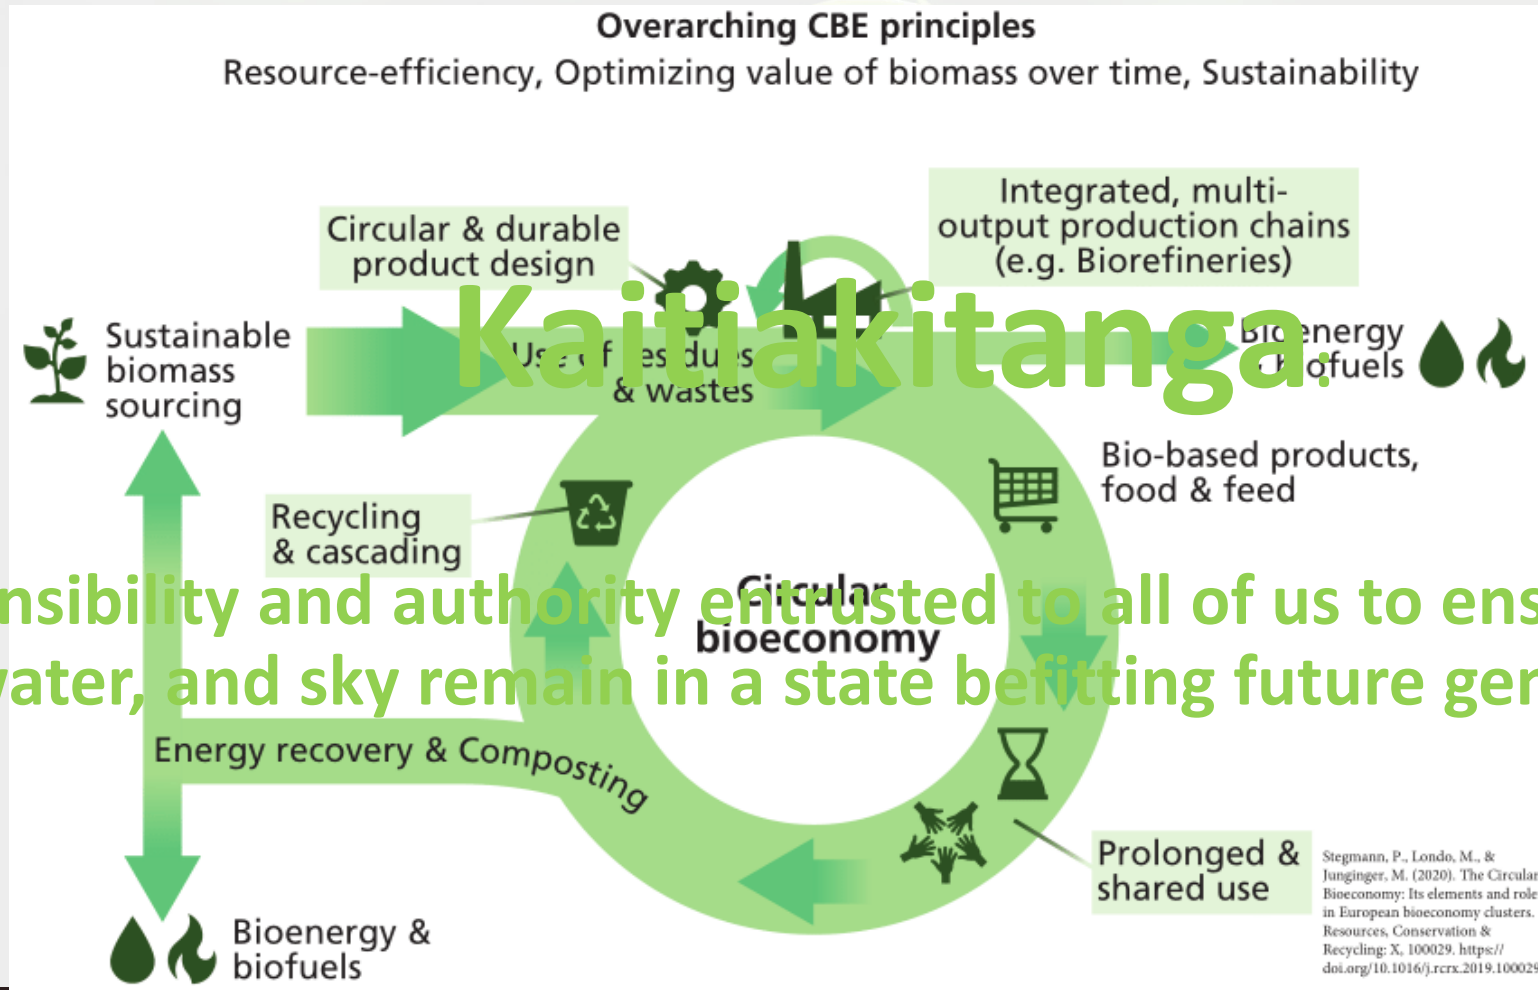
Overarching CBE principles
Resource-efficiency, Optimizing value of biomass over time, Sustainability

Circular & durable product design

Integrated, multi-output production chains (e.g. Biorefineries)

Kaitiakitanga:

Sustainable biomass sourcing

Use of residues & wastes

Bioenergy & biofuels

Bio-based products, food & feed

Recycling & cascading

Circular bioeconomy

nsibility and authority entrusted to all of us to ens
ater, and sky remain in a state befitting future ger

Energy recovery & Composting

Prolonged & shared use

Bioenergy & biofuels

Stegmann, P., Londo, M., & Junginger, M. (2020). The Circular Bioeconomy: Its elements and role in European bioeconomy clusters. Resources, Conservation & Recycling: X, 100029. https://doi.org/10.1016/j.rcrx.2019.100029